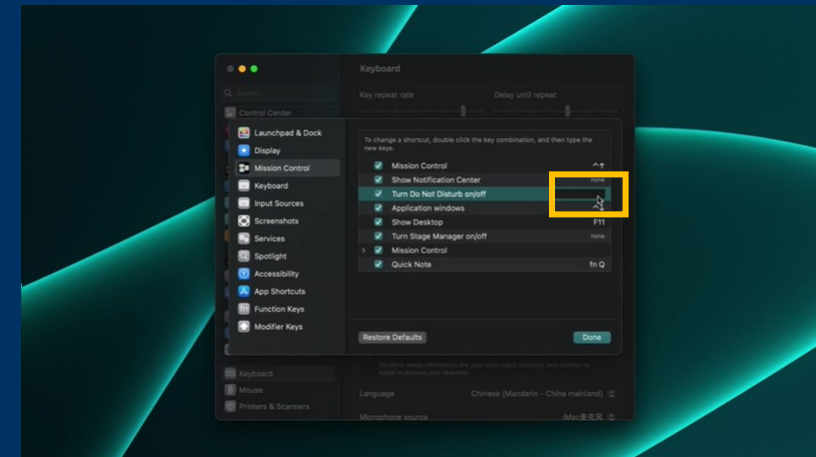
Keyboard

Search

Control Center

Key repeat rate

Delay until repeat

Launchpad & Dock
Display
Mission Control
Keyboard
Input Sources
Screenshots
Services
Spotlight
Accessibility
App Shortcuts
Function Keys
Modifier Keys

To change a shortcut, double click the key combination, and then type the new keys.

| | | |
|---|---|---|
| ☑ | Mission Control | ^↑ |
| ☑ | Show Notification Center | none |
| ☑ | Turn Do Not Disturb on/off | |
| ☑ | Application windows | |
| ☑ | Show Desktop | F11 |
| ☑ | Turn Stage Manager on/off | none |
| › ☑ | Mission Control | |
| ☑ | Quick Note | fn Q |

Restore Defaults

Done

Keyboard
Mouse
Printers & Scanners

Language

Chinese (Mandarin - China mainland)

Microphone source

iMac麦克风